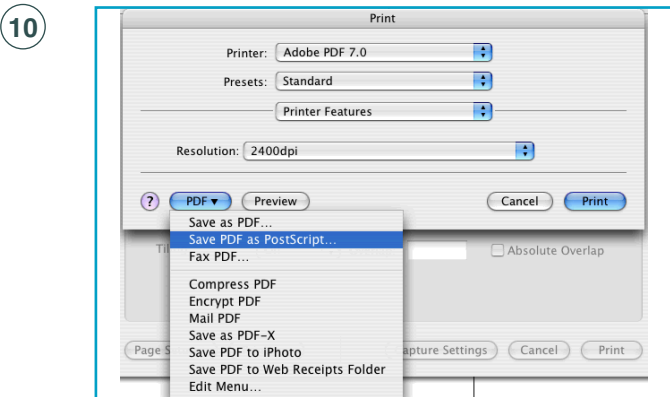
10

Print

Printer: Adobe PDF 7.0

Presets: Standard

Printer Features

Resolution: 2400dpi

?

PDF ▾

Preview

Cancel

Print

Save as PDF…
Save PDF as PostScript…
Fax PDF…

Compress PDF
Encrypt PDF
Mail PDF
Save as PDF-X
Save PDF to iPhoto
Save PDF to Web Receipts Folder
Edit Menu…

Ti

Absolute Overlap

Page S

apture Settings

Cancel

Print